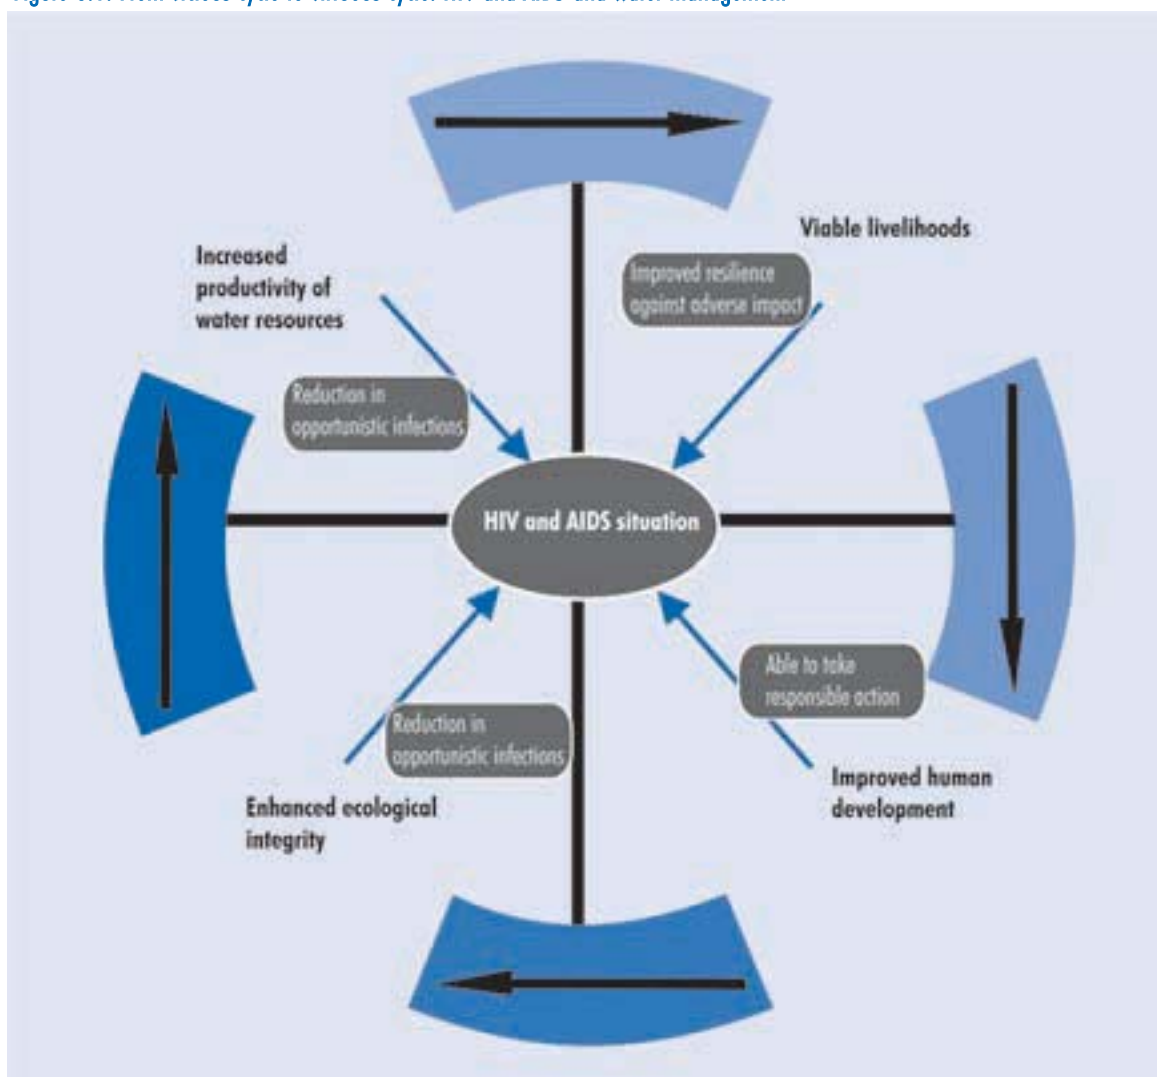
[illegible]

Viable livelihoods

Improved resilience against adverse impact

Increased productivity of water resources

Reduction in opportunistic infections

HIV and AIDS situation

Able to take responsible action

Reduction in opportunistic infections

Improved human development

Enhanced ecological integrity